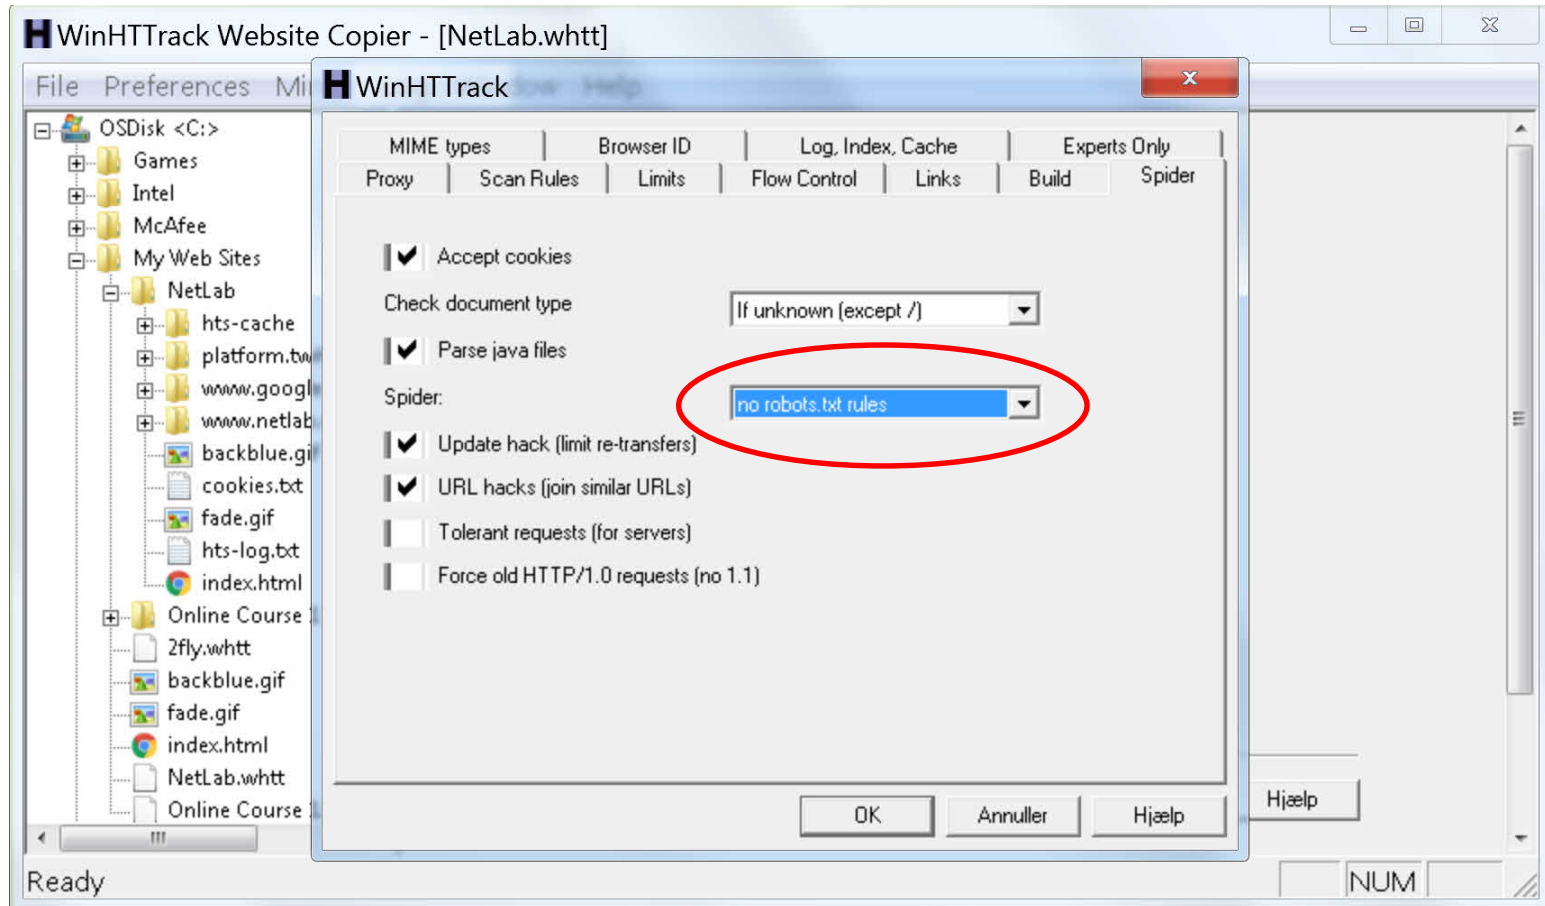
WinHTTrack Website Copier - [NetLab.whtt]

File Preferences Mi

OSDisk <C:>
Games
Intel
McAfee
My Web Sites
NetLab
hts-cache
platform.tw
www.googl
www.netlab
backblue.gi
cookies.txt
fade.gif
hts-log.txt
index.html
Online Course
2fly.whtt
backblue.gif
fade.gif
index.html
NetLab.whtt
Online Course

WinHTTrack

MIME types | Browser ID | Log, Index, Cache | Experts Only
Proxy | Scan Rules | Limits | Flow Control | Links | Build | Spider

Accept cookies
Check document type
If unknown (except /)
Parse java files
Spider:
no robots.txt rules
Update hack (limit re-transfers)
URL hacks (join similar URLs)
Tolerant requests (for servers)
Force old HTTP/1.0 requests (no 1.1)

OK
Annuller
Hjælp

Hjælp

Ready
NUM